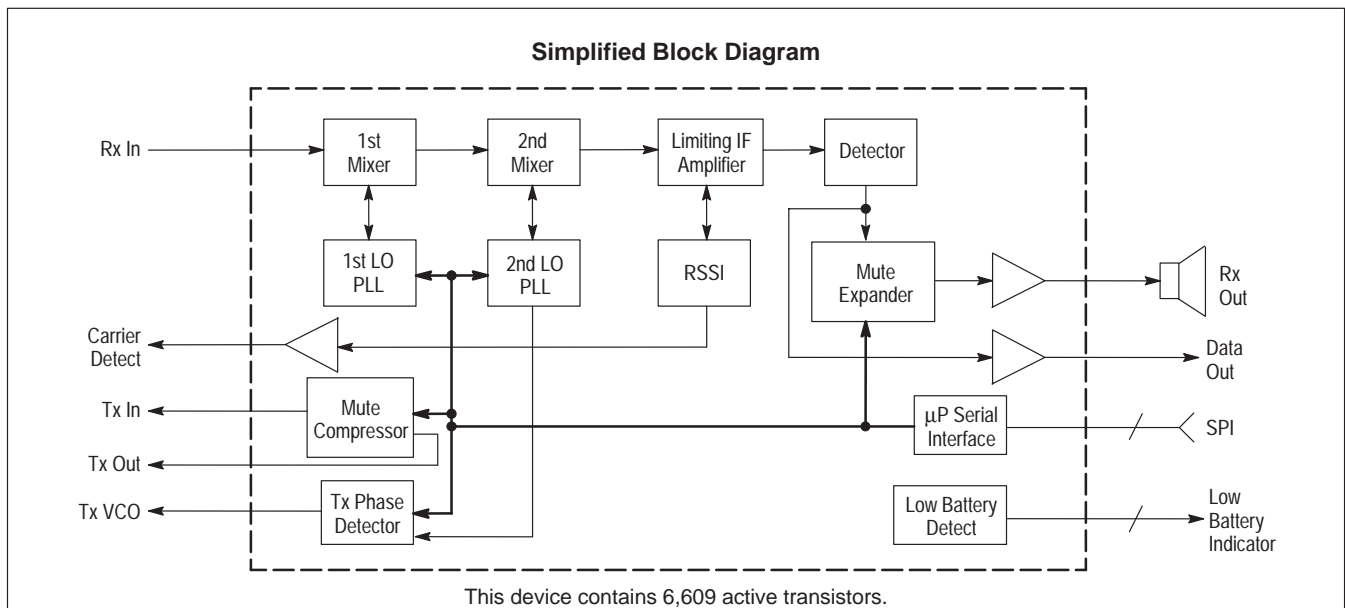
Simplified Block Diagram

Rx In

1st Mixer

2nd Mixer

Limiting IF Amplifier

Detector

1st LO PLL

2nd LO PLL

RSSI

Mute Expander

Rx Out

Carrier Detect

Data Out

Tx In

Mute Compressor

$\mu$P Serial Interface

SPI

Tx Out

Tx VCO

Tx Phase Detector

Low Battery Detect

Low Battery Indicator

This device contains 6,609 active transistors.